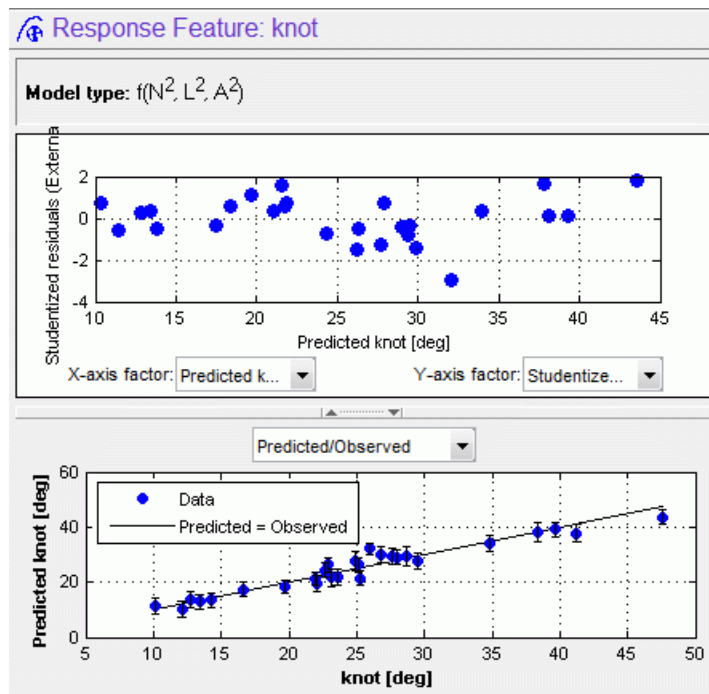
Response Feature: knot

Model type: $f(N^2, L^2, A^2)$

Studentized residuals (Externa

2
0
-2
-4

10 15 20 25 30 35 40 45

Predicted knot [deg]

X-axis factor: Predicted k...

Y-axis factor: Studentize...

Predicted/Observed

Predicted knot [deg]

60
40
20
0

Data

Predicted = Observed

5 10 15 20 25 30 35 40 45 50

knot [deg]